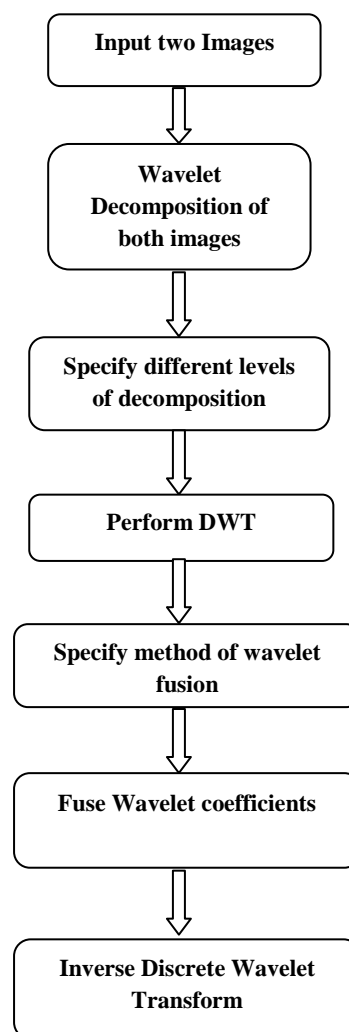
Input two Images

Wavelet Decomposition of both images

Specify different levels of decomposition

Perform DWT

Specify method of wavelet fusion

Fuse Wavelet coefficients

Inverse Discrete Wavelet Transform